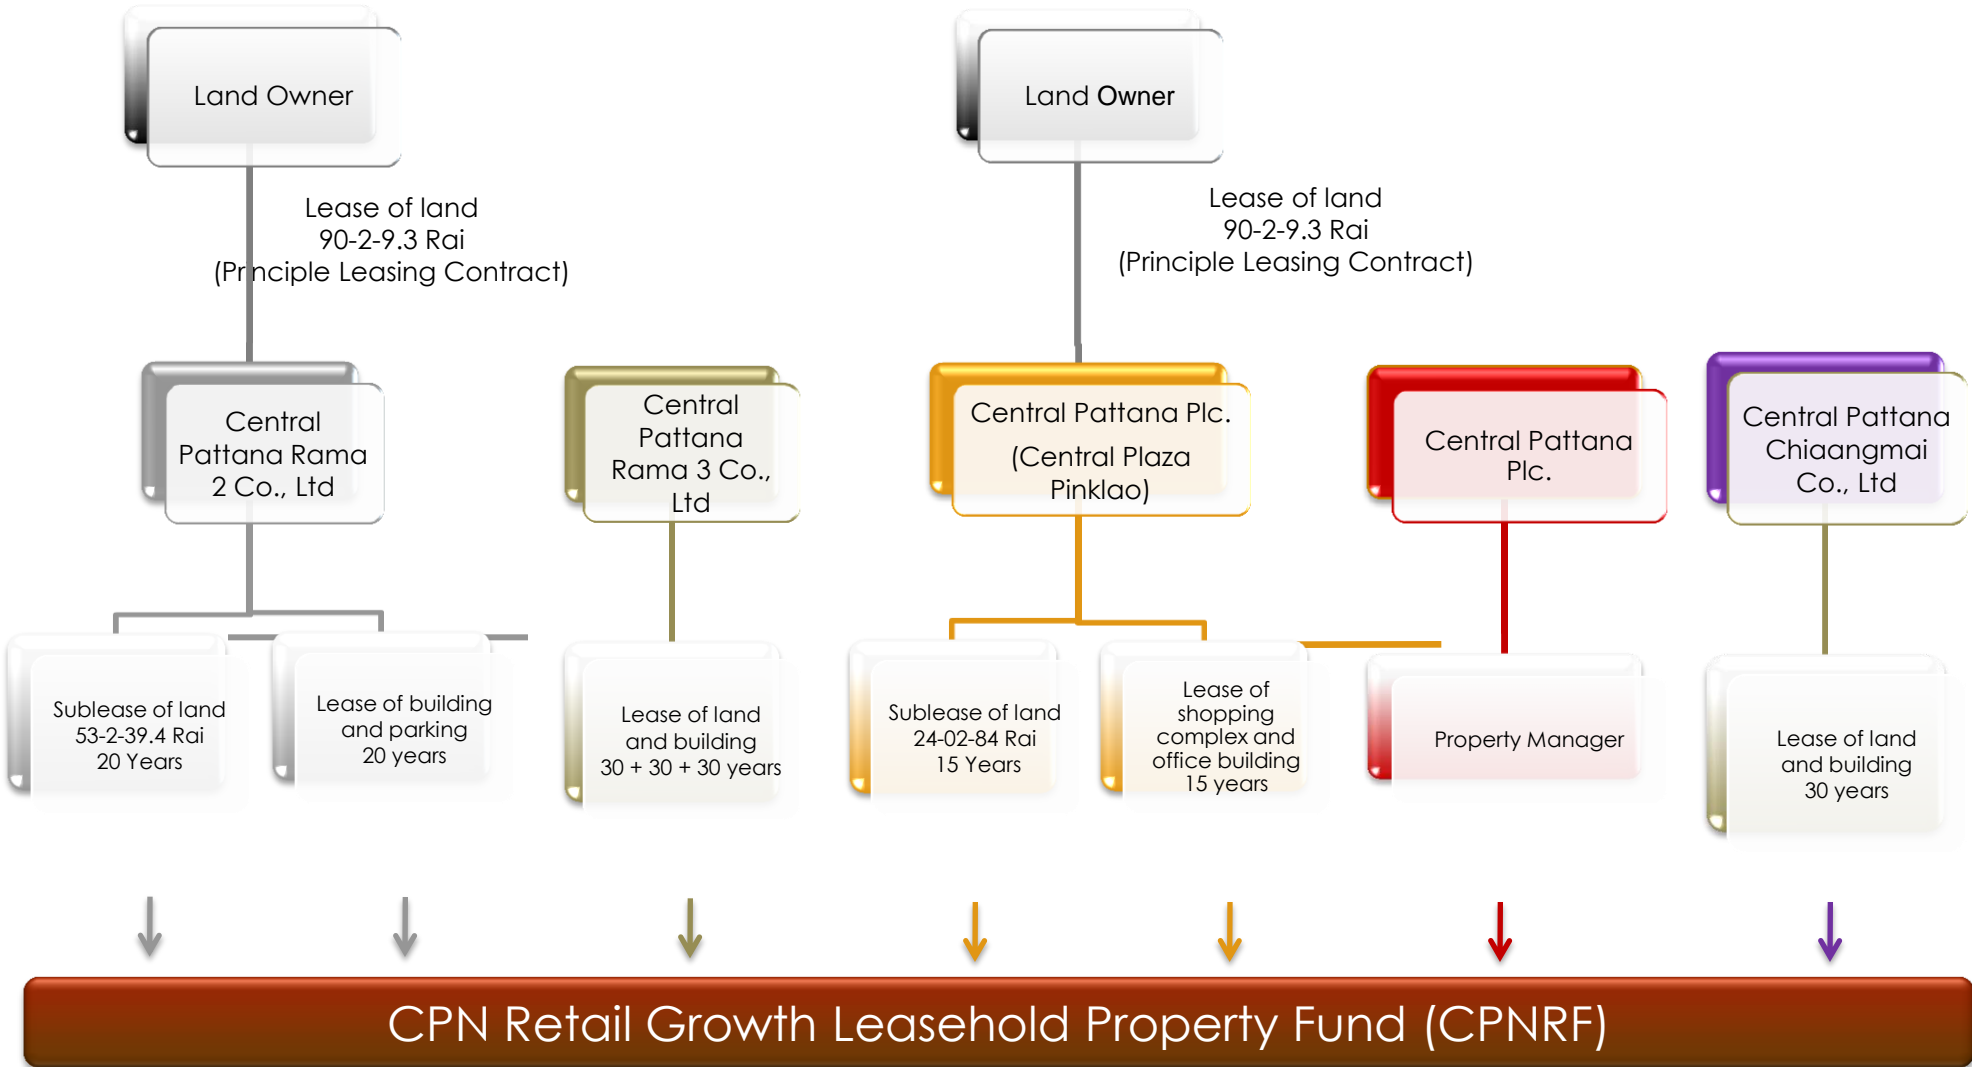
Land Owner

Lease of land
90-2-9.3 Rai
(Principle Leasing Contract)

Land Owner

Lease of land
90-2-9.3 Rai
(Principle Leasing Contract)

Central Pattana Rama 2 Co., Ltd

Central Pattana Rama 3 Co., Ltd

Central Pattana Plc. (Central Plaza Pinklao)

Central Pattana Plc.

Central Pattana Chiaangmai Co., Ltd

Sublease of land
53-2-39.4 Rai
20 Years

Lease of building and parking
20 years

Lease of land and building
30 + 30 + 30 years

Sublease of land
24-02-84 Rai
15 Years

Lease of shopping complex and office building
15 years

Property Manager

Lease of land and building
30 years

CPN Retail Growth Leasehold Property Fund (CPNRF)